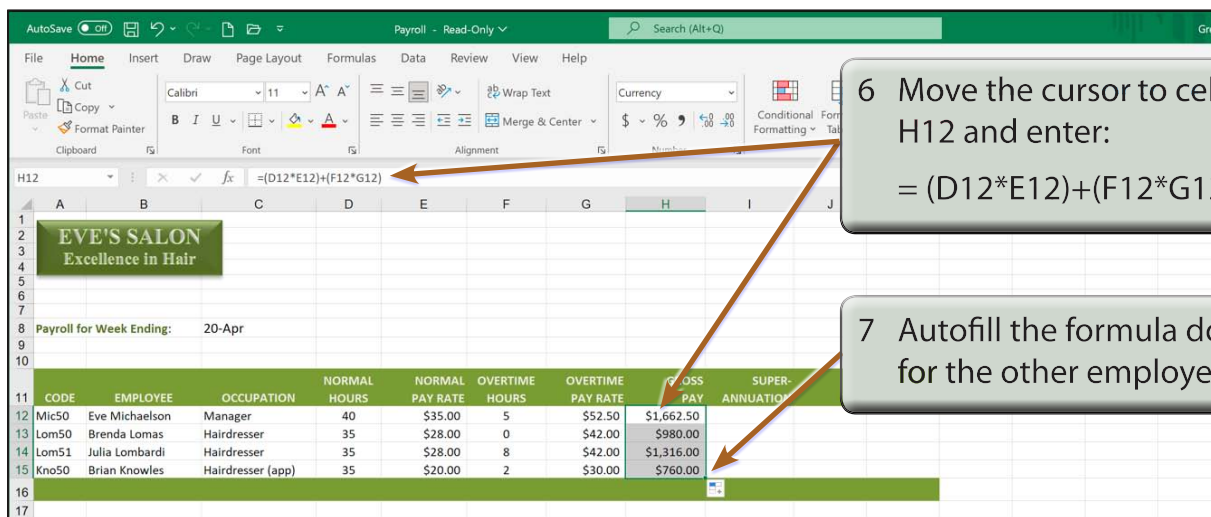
AutoSave Off Payroll - Read-Only Search (Alt+Q) Gr

File Home Insert Draw Page Layout Formulas Data Review View Help

Cut Copy Format Painter Paste Clipboard Calibri 11 B I U Font Wrap Text Merge & Center Alignment Currency $ % Number Conditional Formatting

H12 $fx$ =(D12*E12)+(F12*G12)

6 Move the cursor to cel H12 and enter:

= (D12*E12)+(F12*G1

7 Autofill the formula do for the other employe

EVE'S SALON
Excellence in Hair

Payroll for Week Ending: 20-Apr

| CODE | EMPLOYEE | OCCUPATION | NORMAL HOURS | NORMAL PAY RATE | OVERTIME HOURS | OVERTIME PAY RATE | GROSS PAY | SUPER-ANNUATION |
|---|---|---|---|---|---|---|---|---|
| Mic50 | Eve Michaelson | Manager | 40 | $35.00 | 5 | $52.50 | $1,662.50 | |
| Lom50 | Brenda Lomas | Hairdresser | 35 | $28.00 | 0 | $42.00 | $980.00 | |
| Lom51 | Julia Lombardi | Hairdresser | 35 | $28.00 | 8 | $42.00 | $1,316.00 | |
| Kno50 | Brian Knowles | Hairdresser (app) | 35 | $20.00 | 2 | $30.00 | $760.00 | |